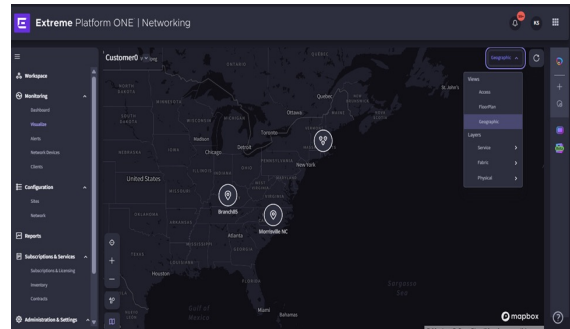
Extreme Platform ONE | Networking

KS

Workspace

Monitoring

Dashboard

Visualize

Alerts

Network Devices

Clients

Configuration

Sites

Network

Reports

Subscriptions & Services

Subscriptions & Licensing

Inventory

Contracts

Administration & Settings

Customer0

Geographic

Views

Access

FloorPlan

Geographic

Layers

Service

Fabric

Physical

Quebec

Ottawa

Toronto

Madison

Detroit

Chicago

New York

United States

Branch05

Morrisville NC

Atlanta

Houston

Gulf of Mexico

Miami

Sargasso Sea

St. John's

mapbox